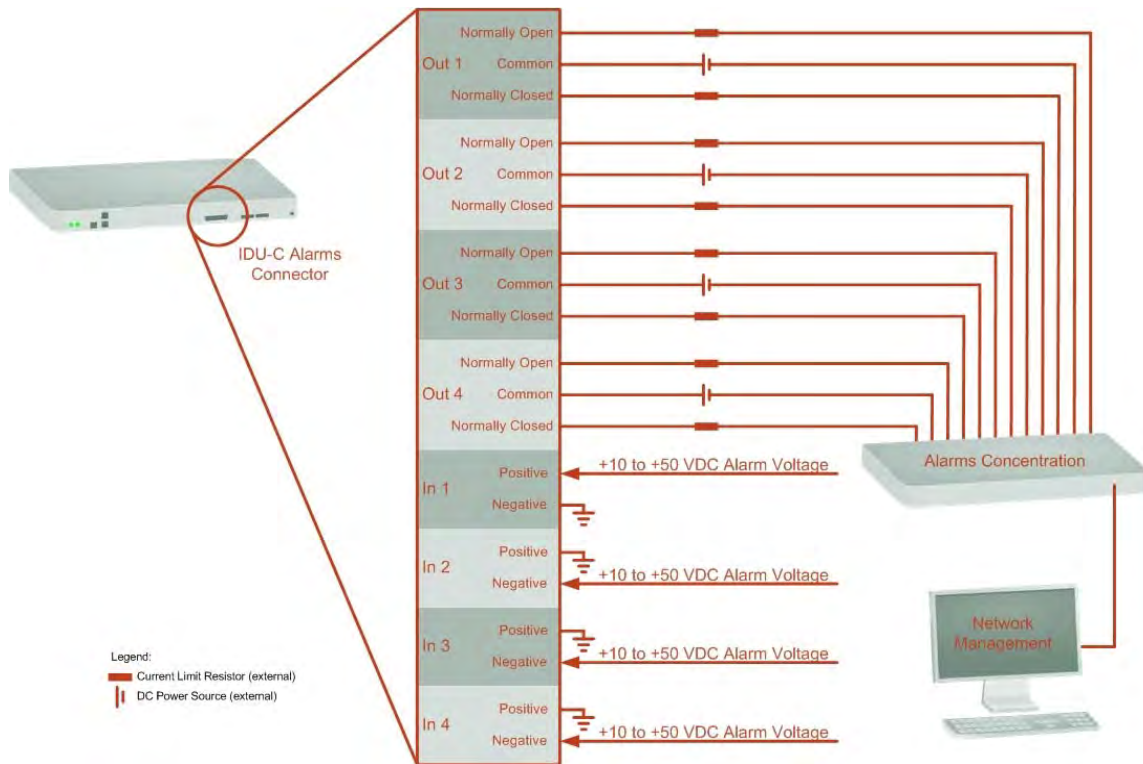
IDU-C Alarms Connector

Out 1
Normally Open
Common
Normally Closed

Out 2
Normally Open
Common
Normally Closed

Out 3
Normally Open
Common
Normally Closed

Out 4
Normally Open
Common
Normally Closed

In 1
Positive
Negative
+10 to +50 VDC Alarm Voltage

In 2
Positive
Negative
+10 to +50 VDC Alarm Voltage

In 3
Positive
Negative
+10 to +50 VDC Alarm Voltage

In 4
Positive
Negative
+10 to +50 VDC Alarm Voltage

Alarms Concentration

Network Management

Legend:
Current Limit Resistor (external)
DC Power Source (external)